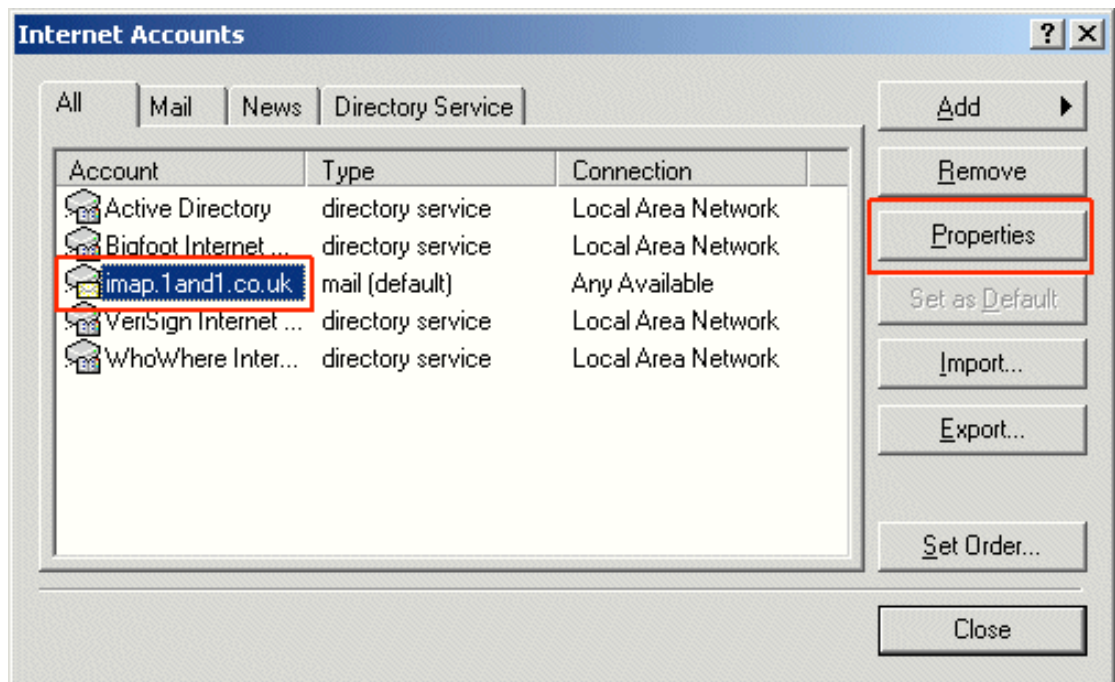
Internet Accounts

?

All | Mail | News | Directory Service

| Account | Type | Connection |
|---|---|---|
| Active Directory | directory service | Local Area Network |
| Bigfoot Internet ... | directory service | Local Area Network |
| imap.1and1.co.uk | mail (default) | Any Available |
| VeriSign Internet ... | directory service | Local Area Network |
| WhoWhere Inter... | directory service | Local Area Network |

Add

Remove

Properties

Set as Default

Import...

Export...

Set Order...

Close